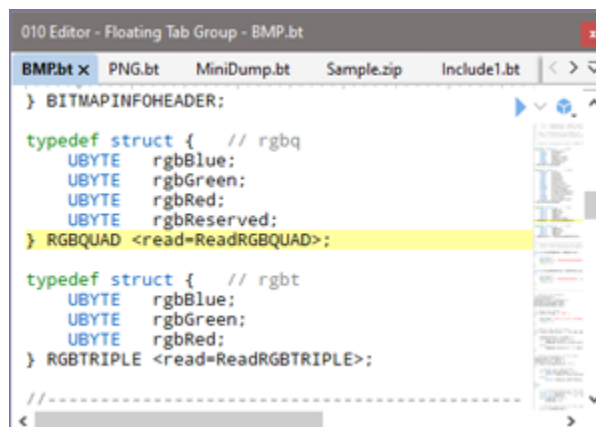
010 Editor - Floating Tab Group - BMP.bt

BMP.bt × PNG.bt MiniDump.bt Sample.zip Include1.bt

} BITMAPINFOHEADER;

typedef struct { // rgbq
    UBYTE rgbBlue;
    UBYTE rgbGreen;
    UBYTE rgbRed;
    UBYTE rgbReserved;
} RGBQUAD <read=ReadRGBQUAD>;

typedef struct { // rgbt
    UBYTE rgbBlue;
    UBYTE rgbGreen;
    UBYTE rgbRed;
} RGBTRIPLE <read=ReadRGBTRIPLE>;

//------------------------------------------